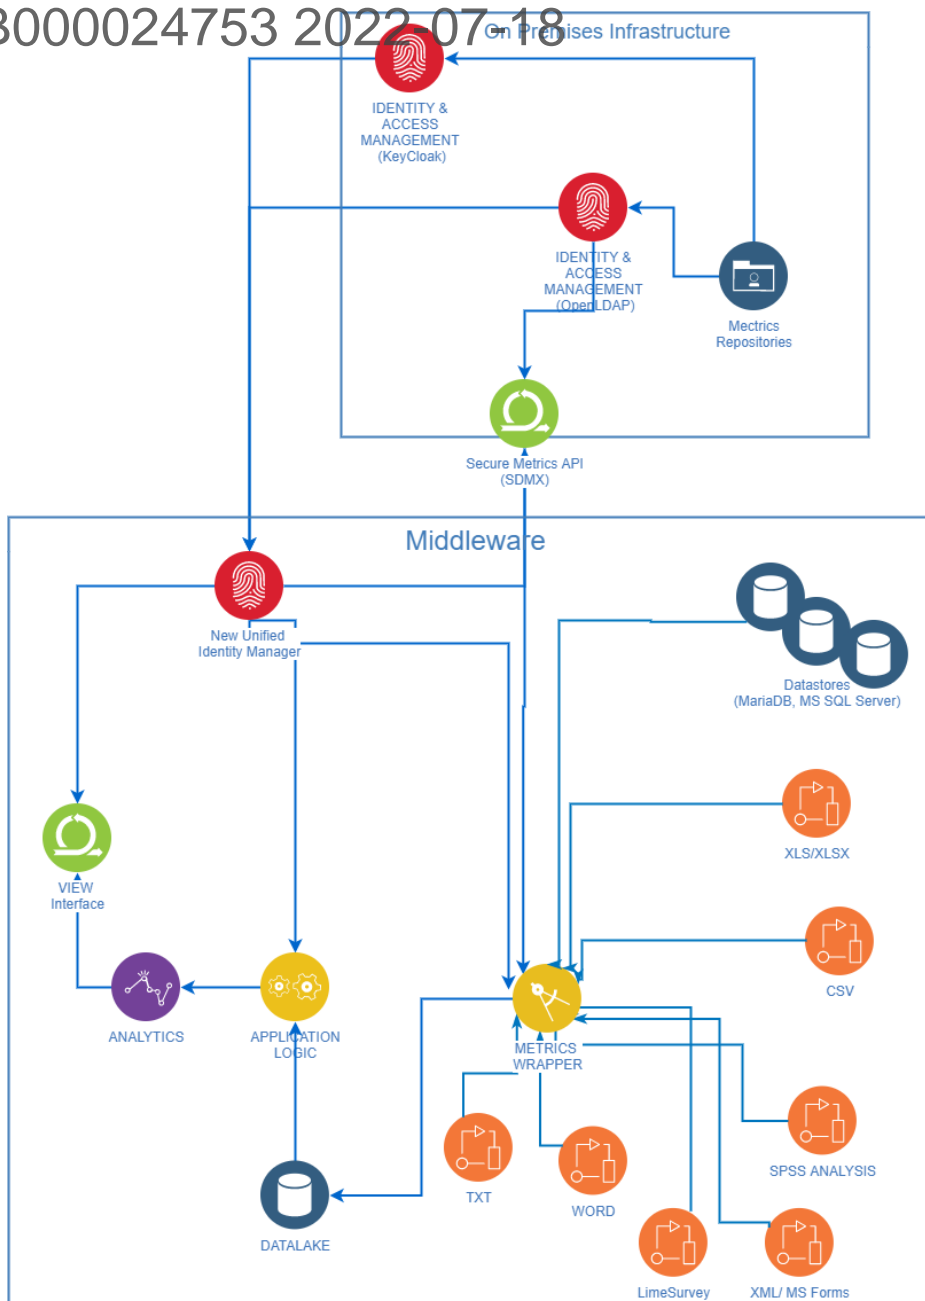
3000024753 2022-07-18

On Premises Infrastructure

IDENTITY & ACCESS MANAGEMENT (KeyCloak)

IDENTITY & ACCESS MANAGEMENT (OpenLDAP)

Mectrics Repositories

Secure Metrics API (SDMX)

Middleware

New Unified Identity Manager

Datastores (MariaDB, MS SQL Server)

XLS/XLSX

VIEW Interface

CSV

ANALYTICS

APPLICATION LOGIC

METRICS WRAPPER

SPSS ANALYSIS

TXT

WORD

DATALAKE

LimeSurvey

XML/ MS Forms